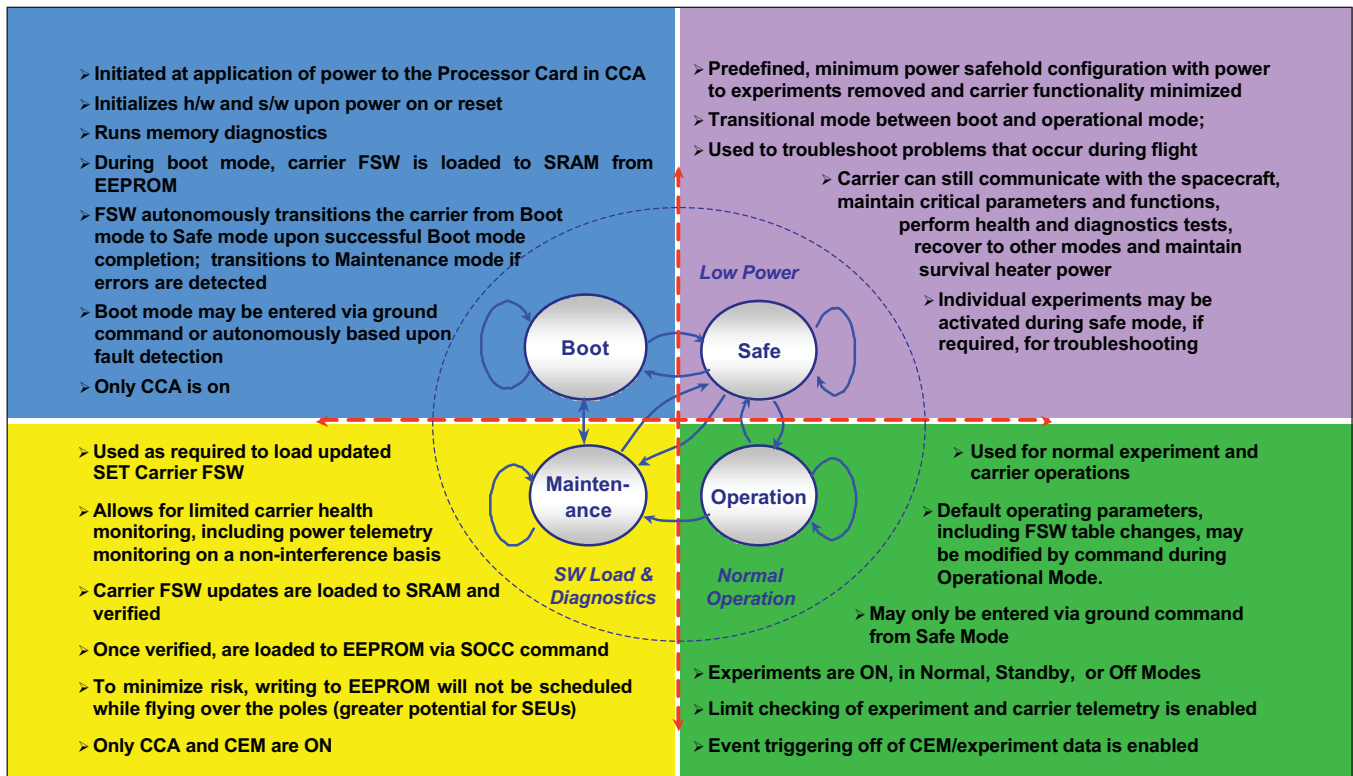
➢ Initiated at application of power to the Processor Card in CCA
➢ Initializes h/w and s/w upon power on or reset
➢ Runs memory diagnostics
➢ During boot mode, carrier FSW is loaded to SRAM from EEPROM
➢ FSW autonomously transitions the carrier from Boot mode to Safe mode upon successful Boot mode completion; transitions to Maintenance mode if errors are detected
➢ Boot mode may be entered via ground command or autonomously based upon fault detection
➢ Only CCA is on

➢ Predefined, minimum power safehold configuration with power to experiments removed and carrier functionality minimized
➢ Transitional mode between boot and operational mode;
➢ Used to troubleshoot problems that occur during flight
➢ Carrier can still communicate with the spacecraft, maintain critical parameters and functions, perform health and diagnostics tests, recover to other modes and maintain survival heater power
➢ Individual experiments may be activated during safe mode, if required, for troubleshooting

Low Power

Boot

Safe

Mainten-ance

Operation

SW Load & Diagnostics

Normal Operation

➢ Used as required to load updated SET Carrier FSW
➢ Allows for limited carrier health monitoring, including power telemetry monitoring on a non-interference basis
➢ Carrier FSW updates are loaded to SRAM and verified
➢ Once verified, are loaded to EEPROM via SOCC command
➢ To minimize risk, writing to EEPROM will not be scheduled while flying over the poles (greater potential for SEUs)
➢ Only CCA and CEM are ON

➢ Used for normal experiment and carrier operations
➢ Default operating parameters, including FSW table changes, may be modified by command during Operational Mode.
➢ May only be entered via ground command from Safe Mode
➢ Experiments are ON, in Normal, Standby, or Off Modes
➢ Limit checking of experiment and carrier telemetry is enabled
➢ Event triggering off of CEM/experiment data is enabled